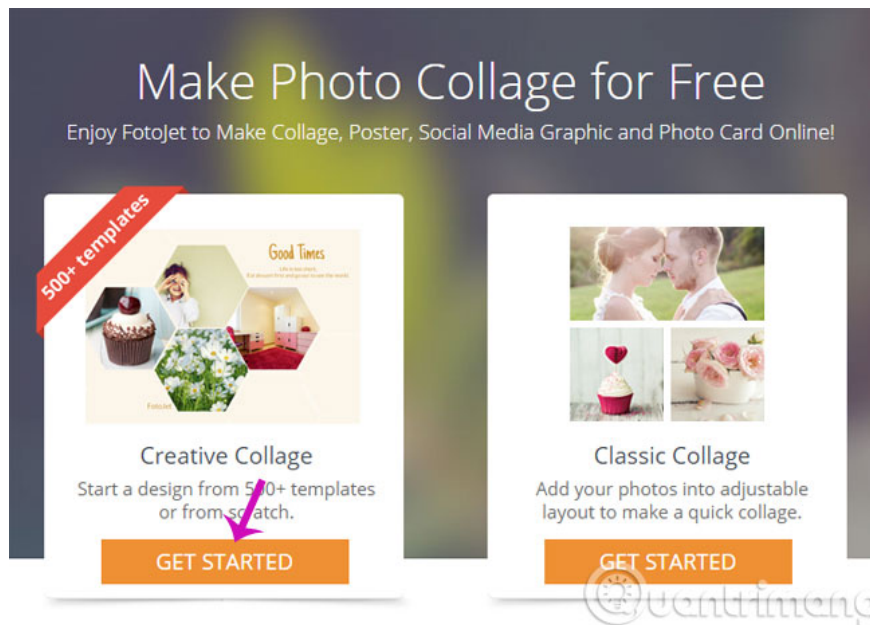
Make Photo Collage for Free

Enjoy FotoJet to Make Collage, Poster, Social Media Graphic and Photo Card Online!

500+ templates

Good Times

FotoJet

Creative Collage

Start a design from 5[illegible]0+ templates or from s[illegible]atch.

GET STARTED

Classic Collage

Add your photos into adjustable layout to make a quick collage.

GET STARTED

Quantrimang